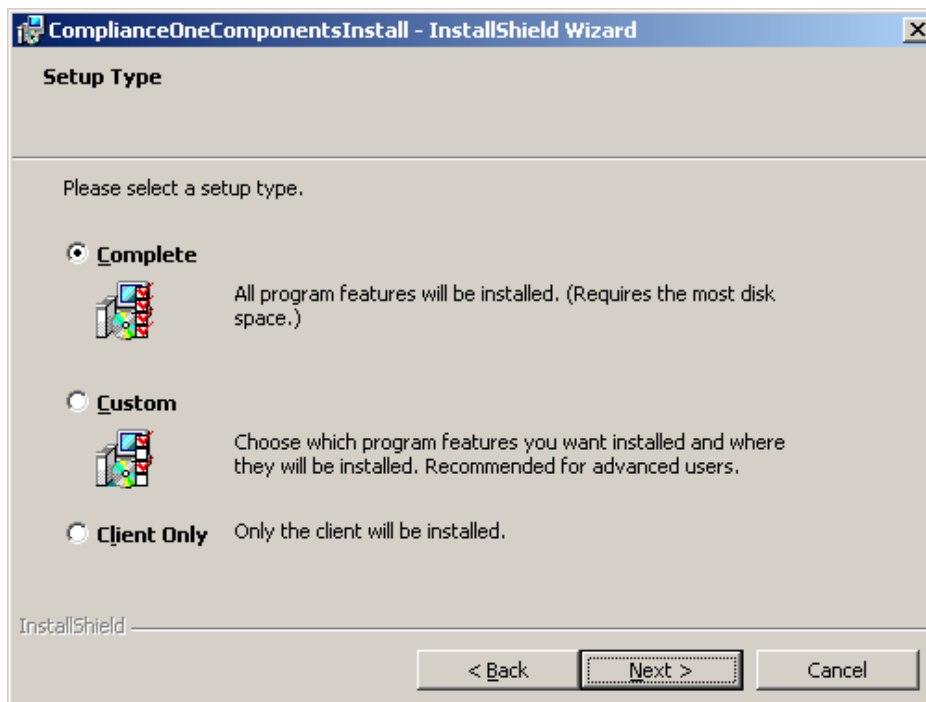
ComplianceOneComponentsInstall - InstallShield Wizard

Setup Type

Please select a setup type.

Complete

All program features will be installed. (Requires the most disk space.)

Custom

Choose which program features you want installed and where they will be installed. Recommended for advanced users.

Client Only

Only the client will be installed.

InstallShield

< Back

Next >

Cancel